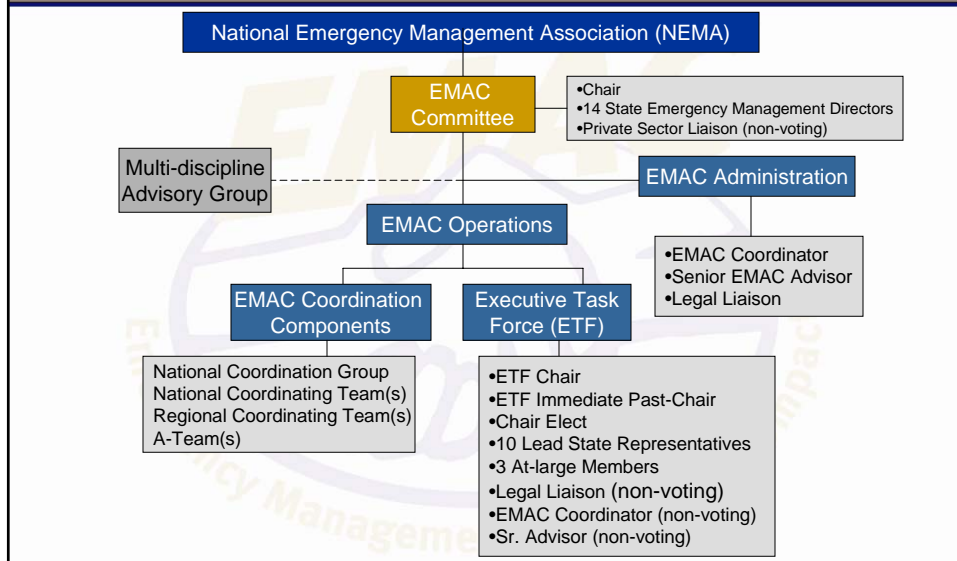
National Emergency Management Association (NEMA)

EMAC Committee

•Chair
•14 State Emergency Management Directors
•Private Sector Liaison (non-voting)

Multi-discipline Advisory Group

EMAC Administration

EMAC Operations

•EMAC Coordinator
•Senior EMAC Advisor
•Legal Liaison

EMAC Coordination Components

Executive Task Force (ETF)

National Coordination Group
National Coordinating Team(s)
Regional Coordinating Team(s)
A-Team(s)

•ETF Chair
•ETF Immediate Past-Chair
•Chair Elect
•10 Lead State Representatives
•3 At-large Members
•Legal Liaison (non-voting)
•EMAC Coordinator (non-voting)
•Sr. Advisor (non-voting)